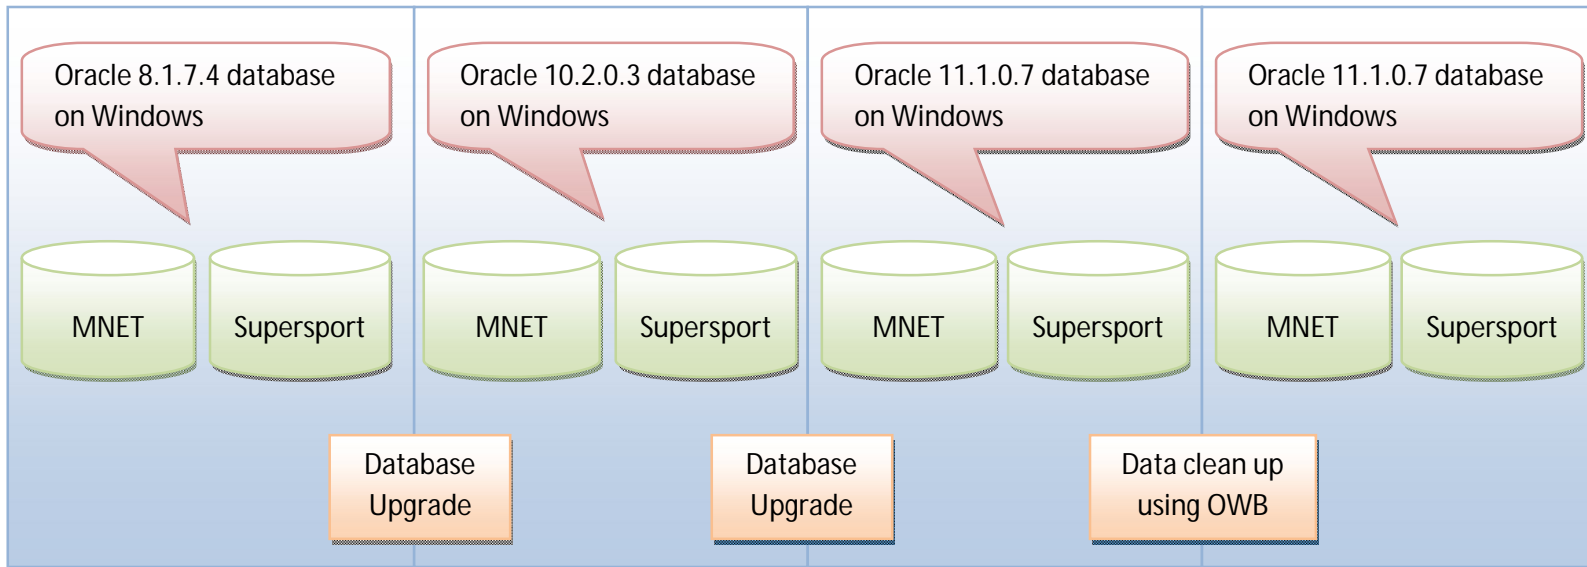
Oracle 8.1.7.4 database on Windows

MNET

Supersport

Oracle 10.2.0.3 database on Windows

MNET

Supersport

Oracle 11.1.0.7 database on Windows

MNET

Supersport

Oracle 11.1.0.7 database on Windows

MNET

Supersport

Database Upgrade

Database Upgrade

Data clean up using OWB